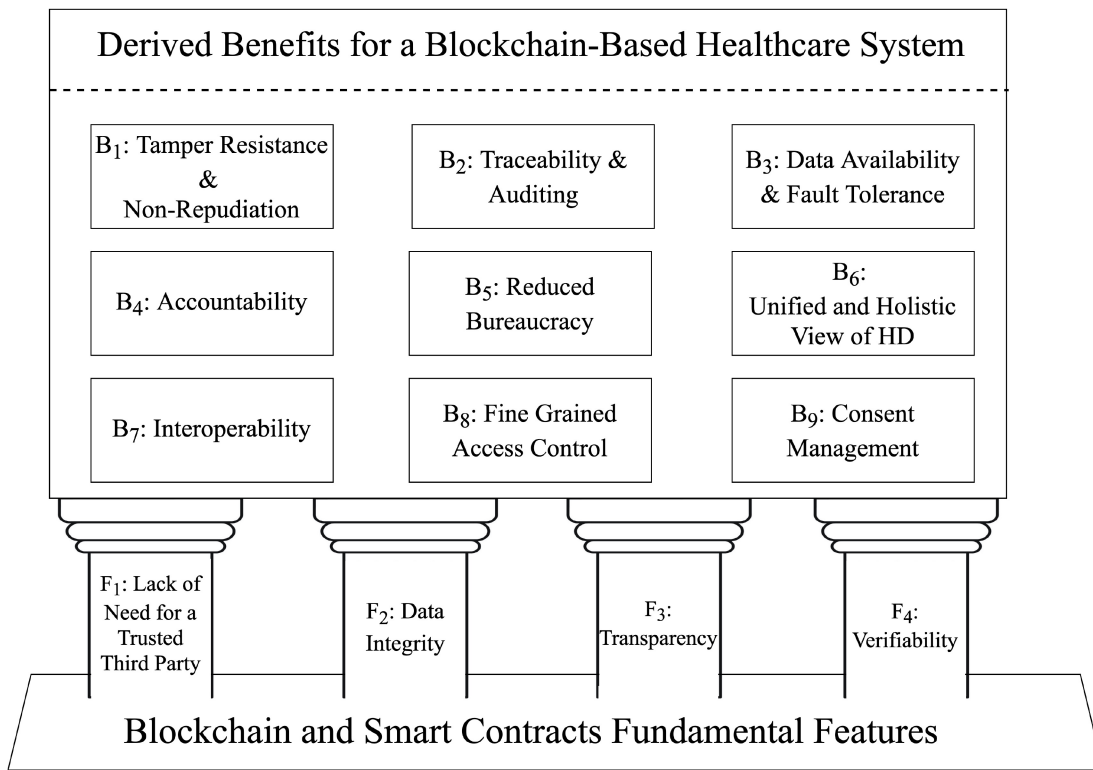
Derived Benefits for a Blockchain-Based Healthcare System

$B_1$: Tamper Resistance & Non-Repudiation

$B_2$: Traceability & Auditing

$B_3$: Data Availability & Fault Tolerance

$B_4$: Accountability

$B_5$: Reduced Bureaucracy

$B_6$: Unified and Holistic View of HD

$B_7$: Interoperability

$B_8$: Fine Grained Access Control

$B_9$: Consent Management

$F_1$: Lack of Need for a Trusted Third Party

$F_2$: Data Integrity

$F_3$: Transparency

$F_4$: Verifiability

Blockchain and Smart Contracts Fundamental Features